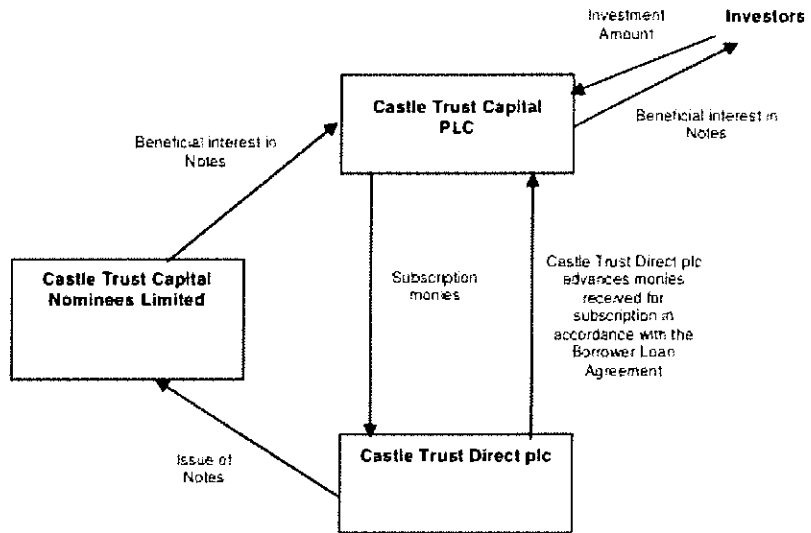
Investment Amount

Investors

Castle Trust Capital PLC

Beneficial interest in Notes

Beneficial interest in Notes

Castle Trust Capital Nominees Limited

Subscription monies

Castle Trust Direct plc advances monies received for subscription in accordance with the Borrower Loan Agreement

Issue of Notes

Castle Trust Direct plc